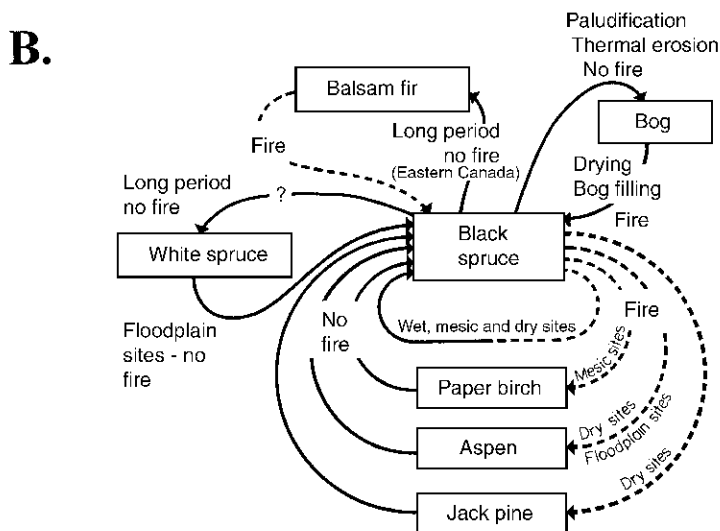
B.

Paludification
Thermal erosion
No fire

Balsam fir

Bog

Fire

Long period
no fire
(Eastern Canada)

Drying
Bog filling

Long period
no fire

?

Fire

White spruce

Black
spruce

Fire

Wet, mesic and dry sites

No
fire

Floodplain
sites - no
fire

Mesic sites

Paper birch

Dry sites

Floodplain sites

Aspen

Dry sites

Jack pine